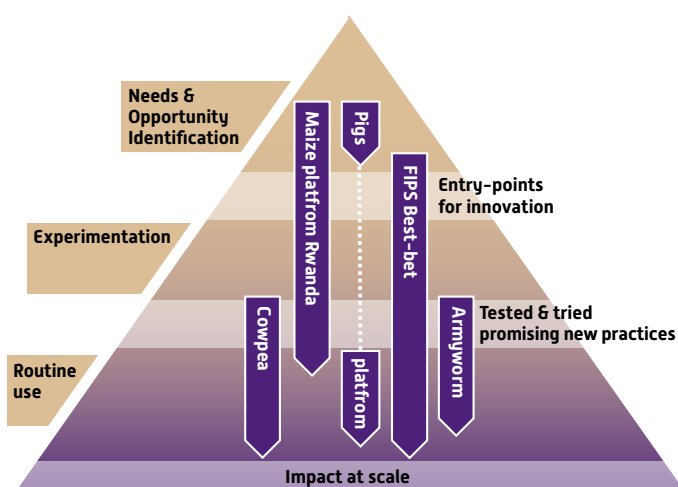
Needs & Opportunity Identification

Experimentation

Routine use

Maize platfrom Rwanda

Pigs

FIPS Best-bet

Entry-points for innovation

Tested & tried promising new practices

Cowpea

platfrom

Armyworm

Impact at scale